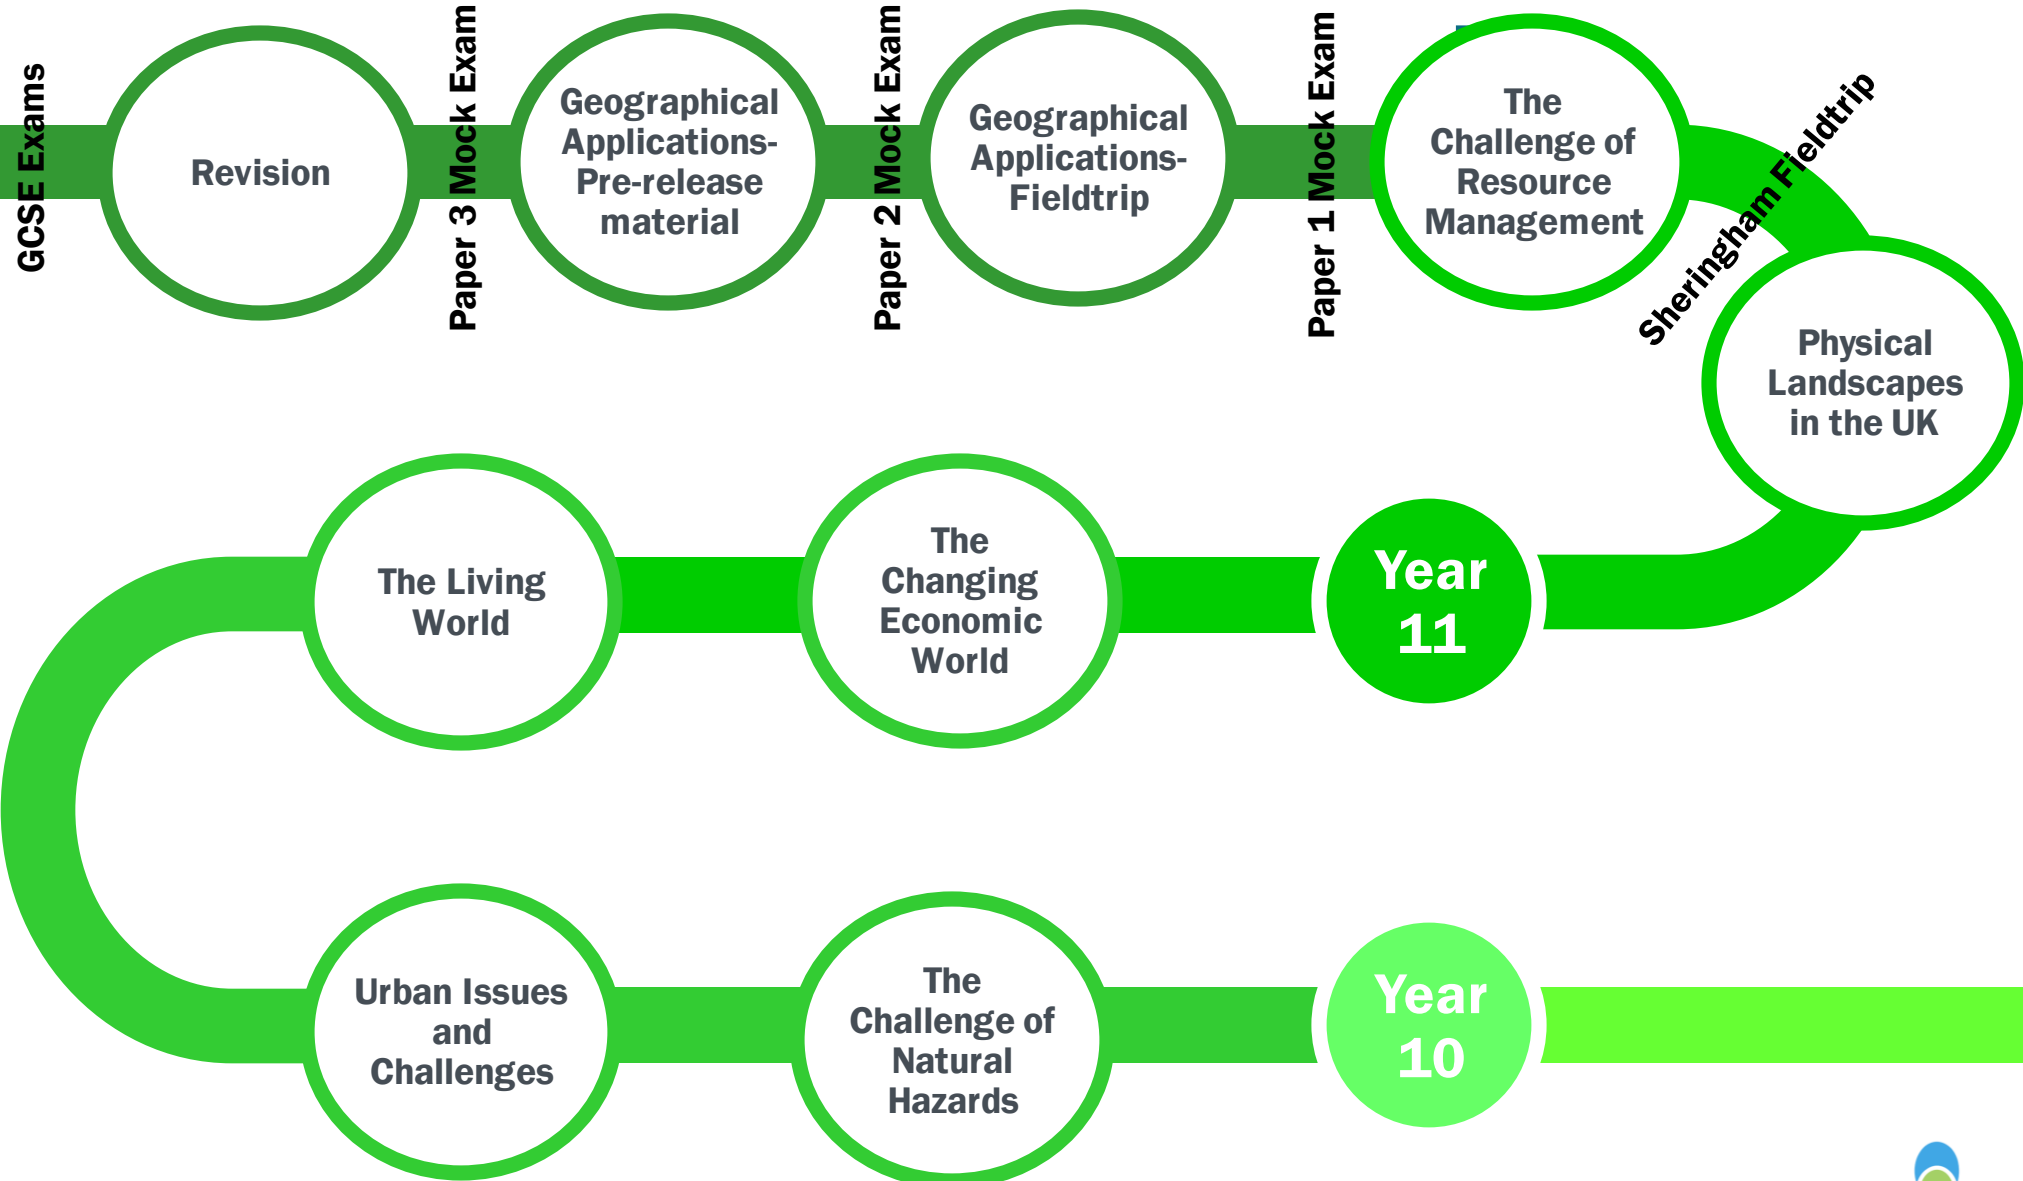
GCSE Exams

Revision

Paper 3 Mock Exam

Geographical Applications- Pre-release material

Paper 2 Mock Exam

Geographical Applications- Fieldtrip

Paper 1 Mock Exam

The Challenge of Resource Management

Sheringham Fieldtrip

Physical Landscapes in the UK

Year 11

The Changing Economic World

The Living World

Urban Issues and Challenges

The Challenge of Natural Hazards

Year 10